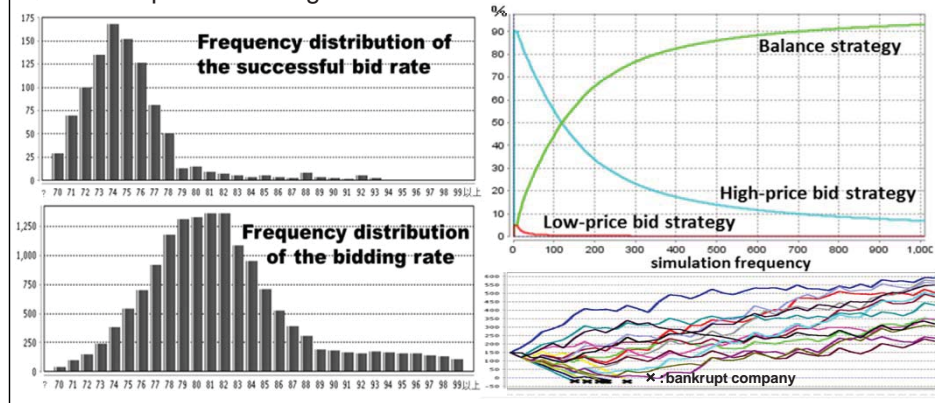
175
150
125
100
75
50
25
0

Frequency distribution of the successful bid rate

? 70 71 72 73 74 75 76 77 78 79 80 81 82 83 84 85 86 87 88 89 90 91 92 93 94 95 96 97 98 99以上

1,250
1,000
750
500
250
0

Frequency distribution of the bidding rate

? 70 71 72 73 74 75 76 77 78 79 80 81 82 83 84 85 86 87 88 89 90 91 92 93 94 95 96 97 98 99以上

%
90
80
70
60
50
40
30
20
10
0

Balance strategy

High-price bid strategy

Low-price bid strategy

0 100 200 300 400 500 600 700 800 900 1,000

simulation frequency

600
550
500
450
400
350
300
250
200
150
100
50
0
-50

× : bankrupt company